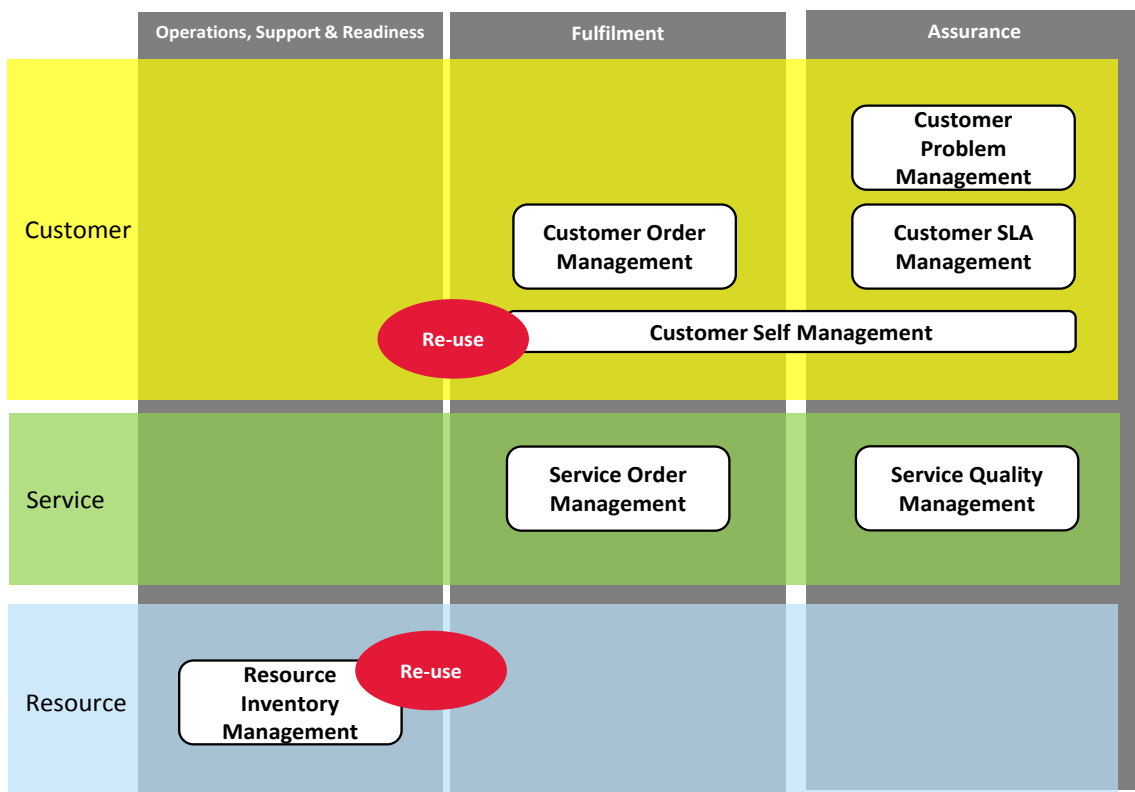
| | Operations, Support & Readiness | Fulfilment | Assurance |
|---|---|---|---|
| Customer | | Customer Order Management | Customer Problem Management<br>Customer SLA Management |
| | Re-use | Customer Self Management | |
| Service | | Service Order Management | Service Quality Management |
| Resource | Resource Inventory Management<br>Re-use | | |